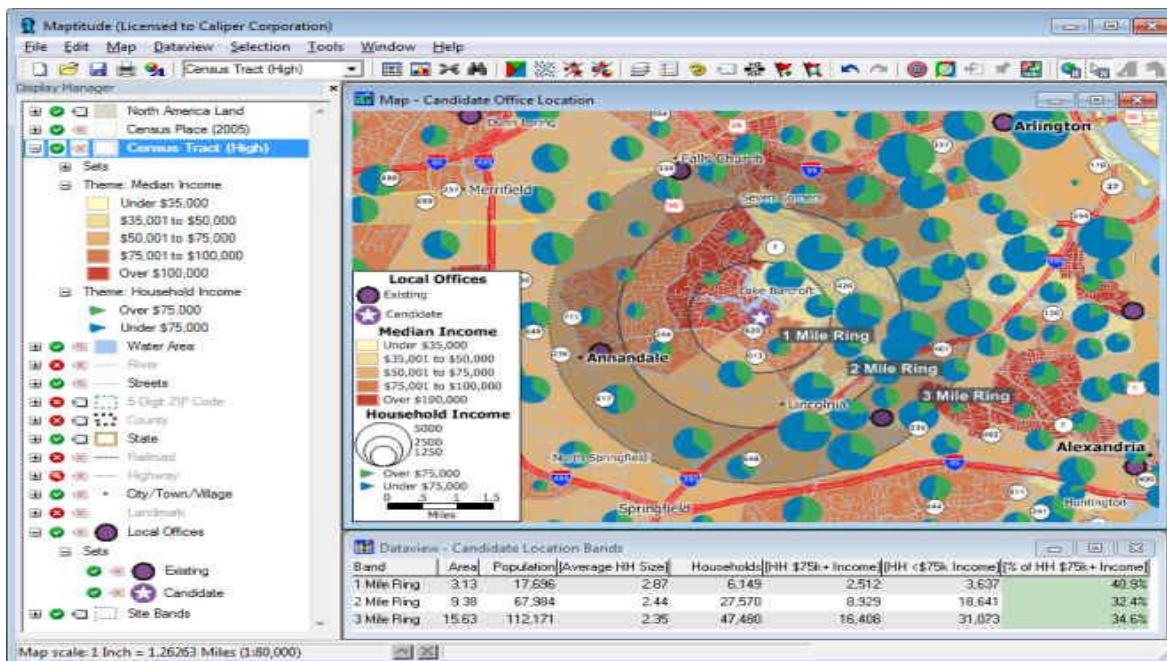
Maptitude (Licensed to Caliper Corporation)

File Edit Map Dataview Selection Tools Window Help

Census Tract (High)

Display Manager

North America Land
Census Place (2005)
Census Tract (High)
Sets
Theme: Median Income
Under $35,000
$35,001 to $50,000
$50,001 to $75,000
$75,001 to $100,000
Over $100,000
Theme: Household Income
Over $75,000
Under $75,000
Water Area
River
Streets
5-Digit ZIP Code
County
State
Railroad
Highway
City/Town/Village
Landmark
Local Offices
Sets
Existing
Candidate
Site Bands

Map - Candidate Office Location

Arlington
Falls Church
Merrifield
Seven Corners
Lake Barcroft
1 Mile Ring
2 Mile Ring
3 Mile Ring
Annandale
Lincolnia
North Springfield
Springfield
Alexandria
Huntington

Local Offices
Existing
Candidate
Median Income
Under $35,000
$35,001 to $50,000
$50,001 to $75,000
$75,001 to $100,000
Over $100,000
Household Income
5000
2500
1250
Over $75,000
Under $75,000
0 .5 1 1.5
Miles

Dataview - Candidate Location Bands

| Band | Area | Population | Average HH Size | Households | HH $75k+ Income | HH <$75k Income | % of HH $75k+ Income |
|---|---|---|---|---|---|---|---|
| 1 Mile Ring | 3.13 | 17,696 | 2.87 | 6,149 | 2,512 | 3,637 | 40.9% |
| 2 Mile Ring | 9.38 | 67,984 | 2.44 | 27,570 | 8,929 | 18,641 | 32.4% |
| 3 Mile Ring | 15.63 | 112,171 | 2.35 | 47,480 | 16,408 | 31,073 | 34.6% |

Map scale: 1 Inch = 1.26263 Miles (1:80,000)